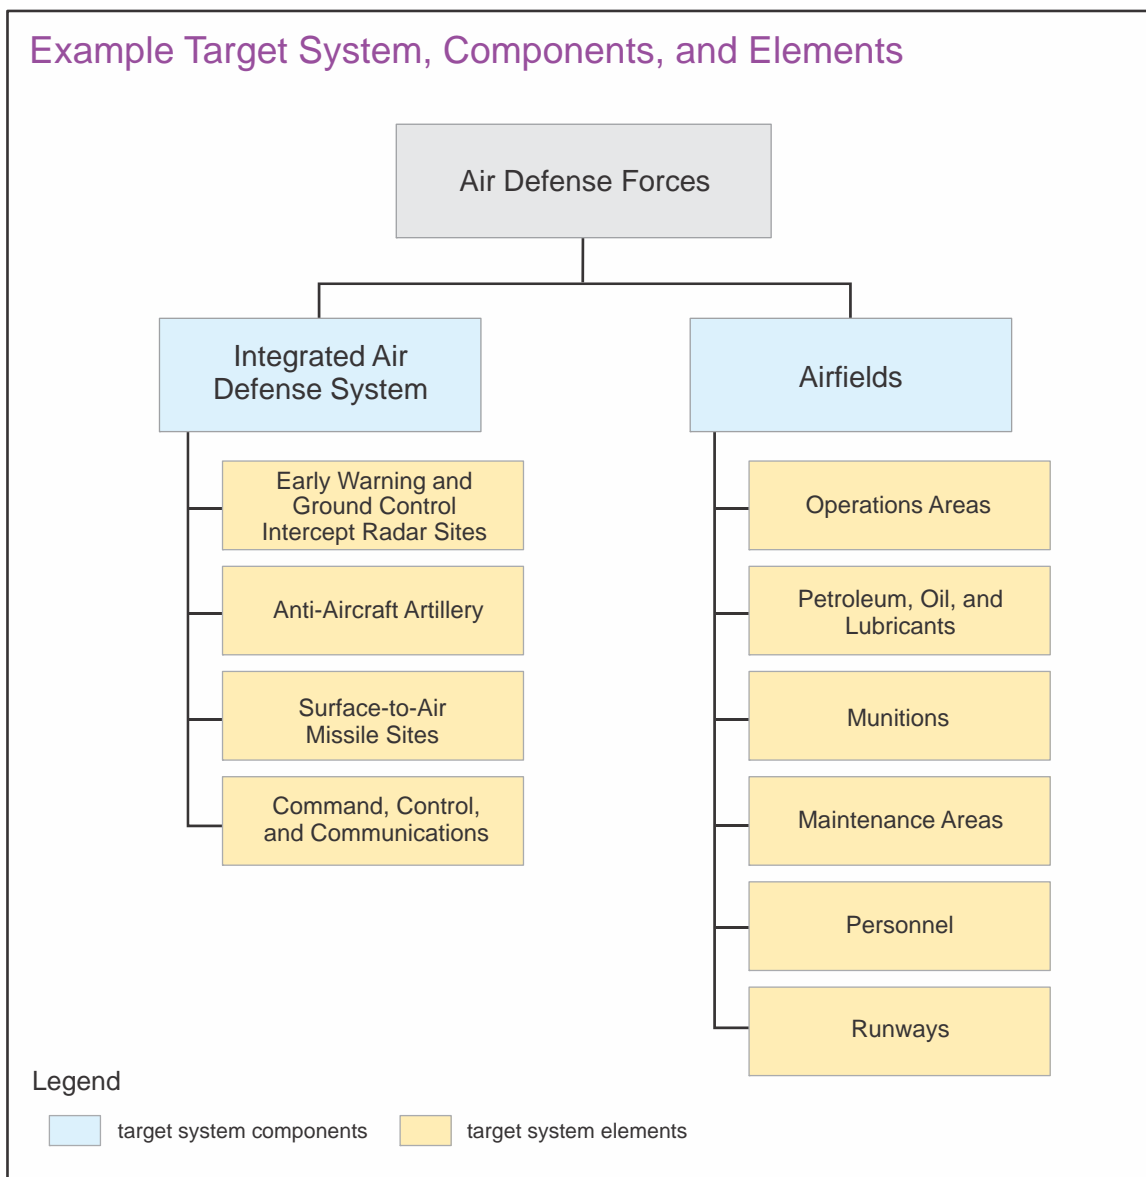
Example Target System, Components, and Elements

Air Defense Forces

Integrated Air Defense System

Early Warning and Ground Control Intercept Radar Sites

Anti-Aircraft Artillery

Surface-to-Air Missile Sites

Command, Control, and Communications

Airfields

Operations Areas

Petroleum, Oil, and Lubricants

Munitions

Maintenance Areas

Personnel

Runways

Legend

target system components

target system elements